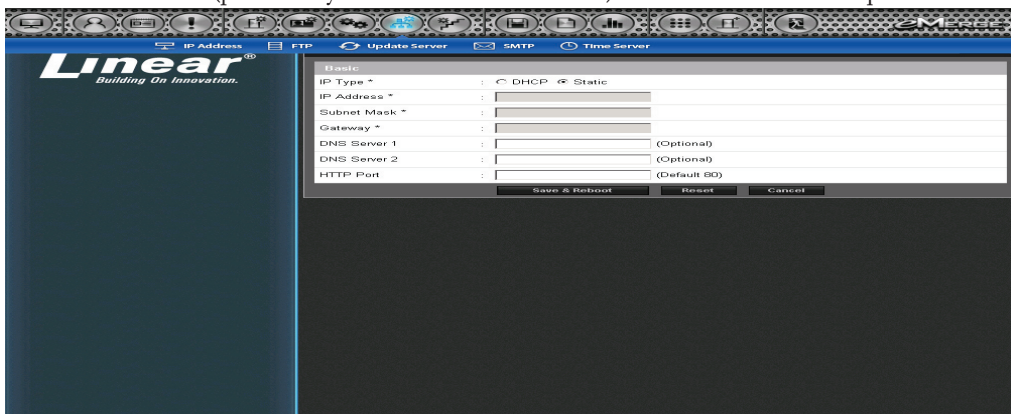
IP Address FTP Update Server SMTP Time Server

Linear®
Building On Innovation.

Basic

| | | |
|---|---|---|
| IP Type * | : | ○ DHCP ◉ Static |
| IP Address * | : | |
| Subnet Mask * | : | |
| Gateway * | : | |
| DNS Server 1 | : | (Optional) |
| DNS Server 2 | : | (Optional) |
| HTTP Port | : | (Default 80) |

Save & Reboot Reset Cancel